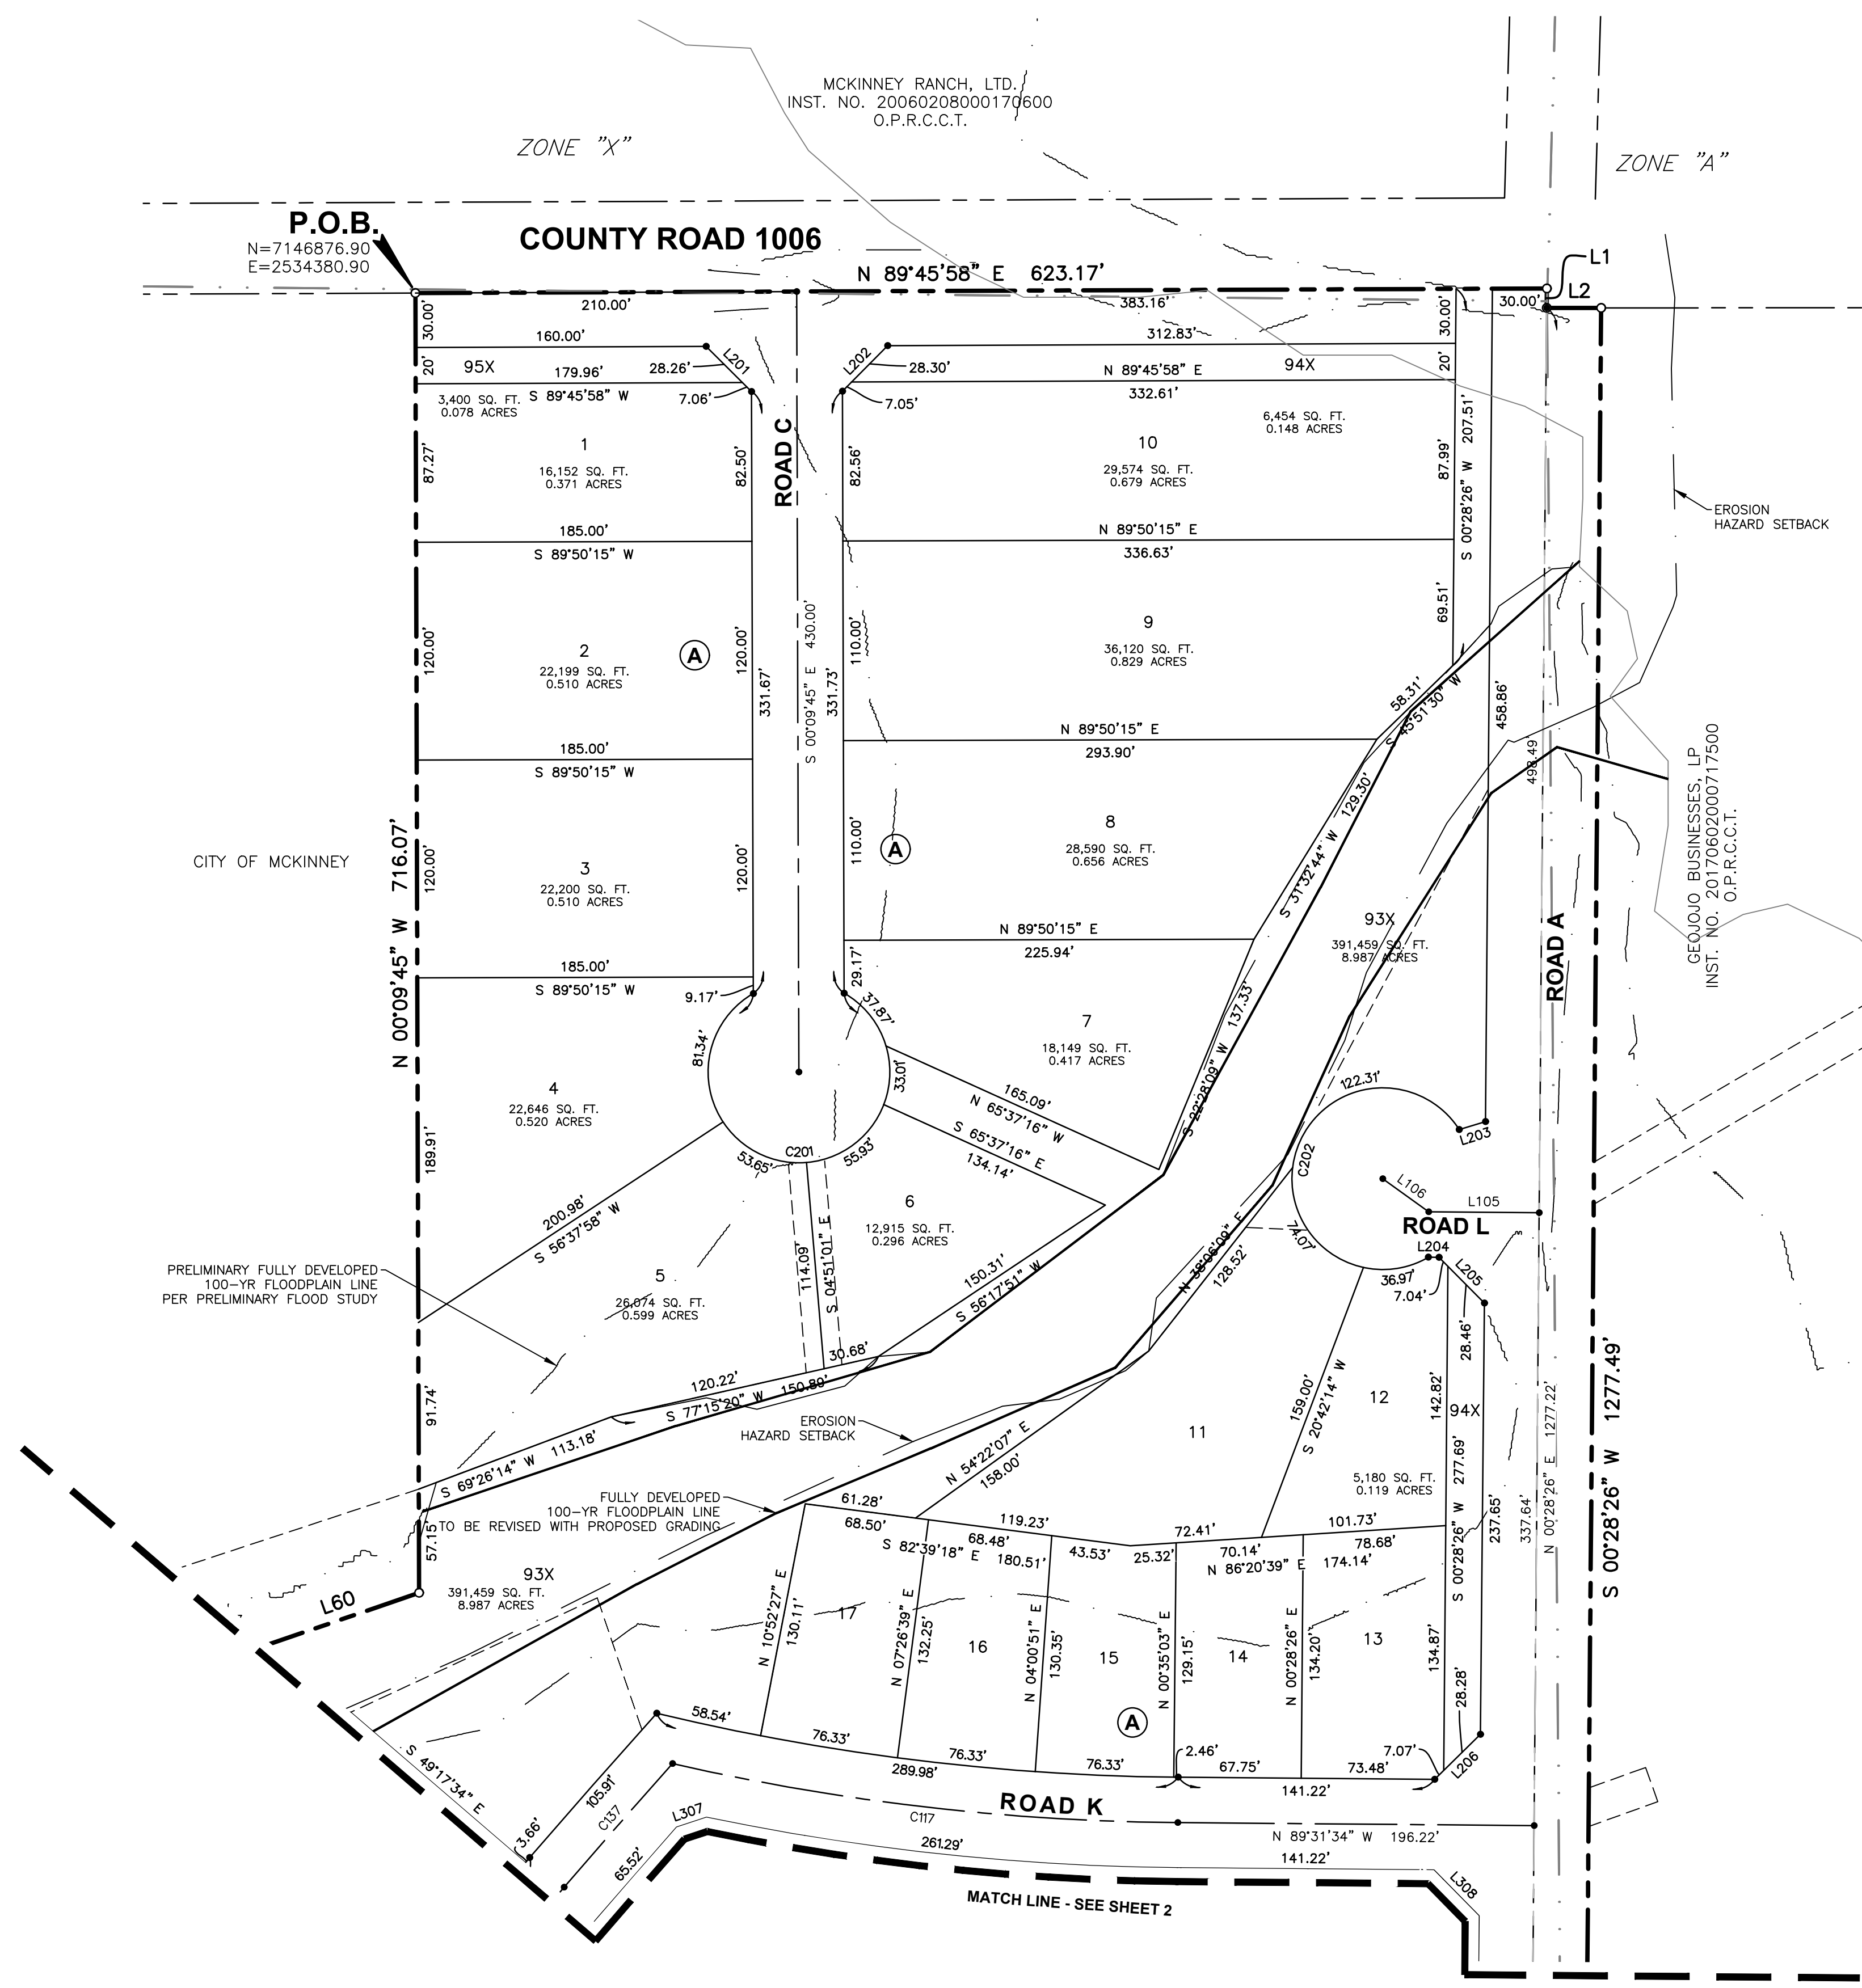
MCKINNEY RANCH, LTD.
INST. NO. 20060208000170600
O.P.R.C.C.T.

ZONE "X"

ZONE "A"

P.O.B.
N=7146876.90
E=2534380.90

COUNTY ROAD 1006

N 89°45'58" E 623.17'

L1
L2

210.00'
383.16'
30.00'
30.00'
30.00'
160.00'
312.83'
20'
95X
179.96'
28.26'
L201
L202
28.30'
N 89°45'58" E
94X
20'
3,400 SQ. FT.
0.078 ACRES
S 89°45'58" W
7.06'
7.05'
332.61'
6,454 SQ. FT.
0.148 ACRES

ROAD C

1
16,152 SQ. FT.
0.371 ACRES
87.27'
82.50'
82.56'
10
29,574 SQ. FT.
0.679 ACRES
87.99'
S 00°28'26" W 207.51'

EROSION
HAZARD SETBACK

185.00'
S 89°50'15" W
N 89°50'15" E
336.63'

2
22,199 SQ. FT.
0.510 ACRES
120.00'
120.00'
A
331.67'
S 00°09'45" E 430.00'
331.73'
110.00'
9
36,120 SQ. FT.
0.829 ACRES
69.51'
58.31'
S 43°51'30" W
458.86'

185.00'
S 89°50'15" W
N 89°50'15" E
293.90'

498.49

GEOJOJO BUSINESSES, LP
INST. NO. 20170620000717500
O.P.R.C.C.T.

CITY OF MCKINNEY

N 00°09'45" W 716.07'

3
22,200 SQ. FT.
0.510 ACRES
120.00'
120.00'
110.00'
A
8
28,590 SQ. FT.
0.656 ACRES
S 31°32'44" W 129.30'

N 89°50'15" E
225.94'
93X
391,459 SQ. FT.
8.987 ACRES

ROAD A

185.00'
S 89°50'15" W
9.17'
29.17'
37.87'
137.33'
S 22°28'09" W

7
18,149 SQ. FT.
0.417 ACRES

81.34'
4
22,646 SQ. FT.
0.520 ACRES
33.01'
165.09'
N 65°37'16" W
122.31'
L203

189.91'
C201
53.65'
55.93'
S 65°37'16" E
134.14'
C202
L106
L105

200.98'
S 56°37'58" W
6
12,915 SQ. FT.
0.296 ACRES
N 38°06'09" E
128.52'
74.07'
ROAD L
L204
L205

PRELIMINARY FULLY DEVELOPED
100-YR FLOODPLAIN LINE
PER PRELIMINARY FLOOD STUDY

5
26,074 SQ. FT.
0.599 ACRES
114.09'
S 04°51'01" E
150.31'
S 56°17'51" W
36.97'
7.04'
28.46'

30.68'
120.22'
S 77°15'20" W 150.89'
159.00'
S 20°42'14" W
12
142.82'
94X

91.74'
EROSION
HAZARD SETBACK
S 69°26'14" W 113.18'
11
N 54°22'07" E
158.00'
5,180 SQ. FT.
0.119 ACRES
277.69'
237.65'
337.64'
N 00°28'26" W 1277.22'
S 00°28'26" W 1277.49'

FULLY DEVELOPED
100-YR FLOODPLAIN LINE
TO BE REVISED WITH PROPOSED GRADING
61.28'
68.50'
119.23'
68.48'
72.41'
101.73'
57.15'
S 82°39'18" E
180.51'
43.53'
25.32'
70.14'
N 86°20'39" E
78.68'
174.14'
S 00°28'26" W

93X
391,459 SQ. FT.
8.987 ACRES
L60
17
N 10°52'27" E
130.11'
16
N 07°26'39" E
132.25'
N 04°00'51" E
130.35'
15
N 00°35'03" E
129.15'
14
N 00°28'26" E
134.20'
13
134.87'
28.28'

A
58.54'
76.33'
76.33'
76.33'
289.98'
2.46'
67.75'
141.22'
73.48'
7.07'
L206

S 49°17'34" E
105.91'
C137
3.66'
ROAD K
L307
C117
65.52'
261.29'
N 89°31'34" W 196.22'
141.22'
L308

MATCH LINE - SEE SHEET 2